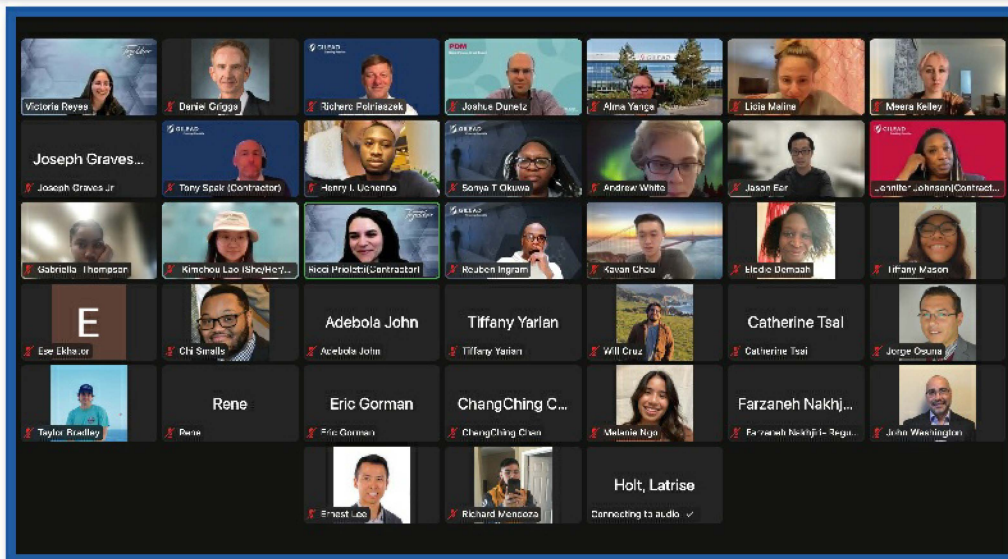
Victoria Reyes
Daniel Griggs
Richard Polniaszek
Joshua Dunetz
Alina Yanga
Licia Maline
Meera Kelley

Joseph Graves...
Joseph Graves Jr
Tony Spak (Contractor)
Henry I. Uchenna
Sonya T Okuwa
Andrew White
Jason Ear
Jennifer Johnson(Contract...

Gabriella Thompson
Kimchou Lao (She/Her/...
Ricci Priolotti(Contractor)
Reuben Ingram
Kevan Chou
Elodie Demaah
Tiffany Mason

E
Ese Ekhator
Chi Smalls
Adebola John
Adebola John
Tiffany Yarlan
Tiffany Yarlan
Will Cruz
Catherine Tsai
Catherine Tsai
Jorge Osuna

Taylor Bradley
Rene
Rene
Eric Gorman
Eric Gorman
ChangChing C...
ChangChing Chen
Melanie Ngo
Farzaneh Nakhj...
Farzaneh Nakhjiri - Regu...
John Washington

Ernest Lee
Richard Mendoza
Holt, Latrise
Connecting to audio